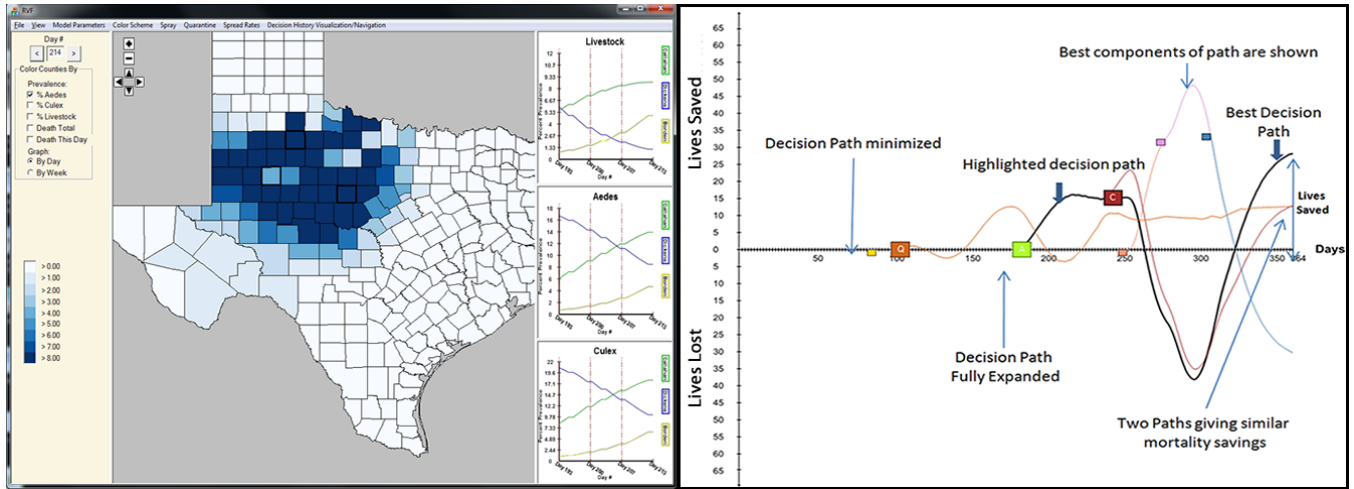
RVF

File View Model Parameters Color Scheme Spray Quarantine Spread Rates Decision History Visualization/Navigation

Day #
< 214 >

Color Counties By
Prevalence:
☑ % Aedes
☐ % Culex
☐ % Livestock
☐ Death Total
☐ Death This Day
Graph:
◉ By Day
○ By Week

> 0.00
> 1.00
> 2.00
> 3.00
> 4.00
> 5.00
> 6.00
> 7.00
> 8.00

Livestock
12
10.7
9.33
8
6.67
5.33
4
2.67
1.33
0
Percent Prevalence
Day #

Aedes
18
16
14
12
10
8
6
4
2
0
Percent Prevalence
Day #

Culex
22
19.6
17.1
14.7
12.2
9.78
7.33
4.89
2.44
0
Percent Prevalence
Day #

Lives Saved
Lives Lost
65
60
55
50
45
40
35
30
25
20
15
10
5
0
5
10
15
20
25
30
35
40
45
50
55
60
65

Best components of path are shown
Best Decision Path
Decision Path minimized
Highlighted decision path
Lives Saved
Days
50 100 150 200 250 300 350 364
Q
C
Decision Path Fully Expanded
Two Paths giving similar mortality savings